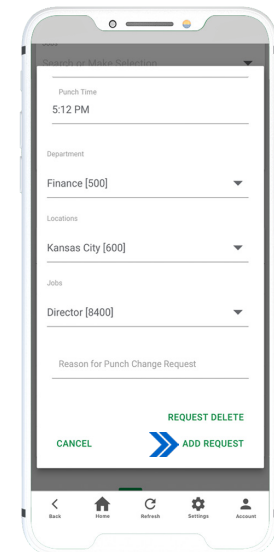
Search or Make Selection

Punch Time
5:12 PM

Department
Finance [500]

Locations
Kansas City [600]

Jobs
Director [8400]

Reason for Punch Change Request

REQUEST DELETE

CANCEL

ADD REQUEST

Back
Home
Refresh
Settings
Account